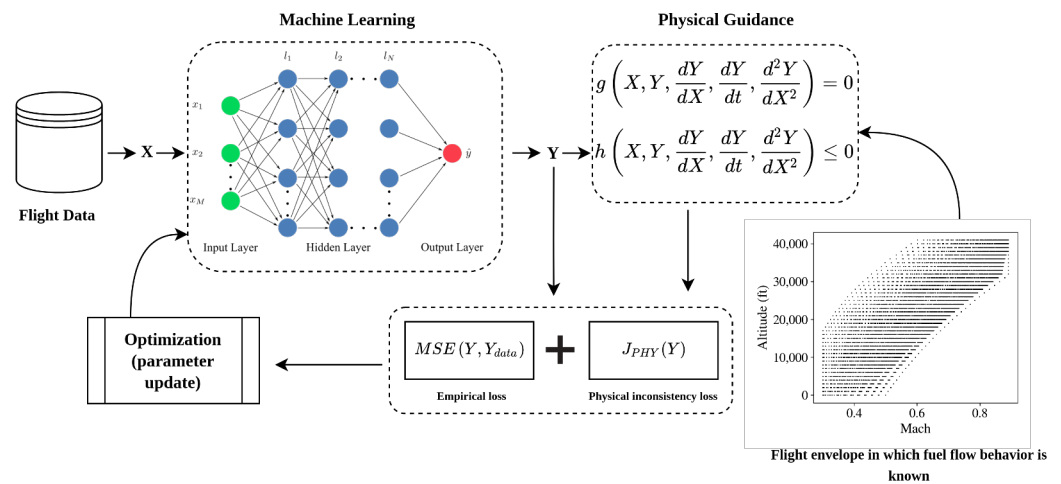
Machine Learning

Physical Guidance

Flight Data

$\mathbf{X}$

$x_1$

$x_2$

$x_M$

$l_1$

$l_2$

$l_N$

$\hat{y}$

Input Layer

Hidden Layer

Output Layer

$\mathbf{Y}$

$g\left(X, Y, \frac{dY}{dX}, \frac{dY}{dt}, \frac{d^2Y}{dX^2}\right) = 0$

$h\left(X, Y, \frac{dY}{dX}, \frac{dY}{dt}, \frac{d^2Y}{dX^2}\right) \leq 0$

Optimization (parameter update)

$MSE(Y, Y_{data})$

$J_{PHY}(Y)$

Empirical loss

Physical inconsistency loss

40,000

30,000

20,000

10,000

0

Altitude (ft)

0.4

0.6

0.8

Mach

Flight envelope in which fuel flow behavior is known